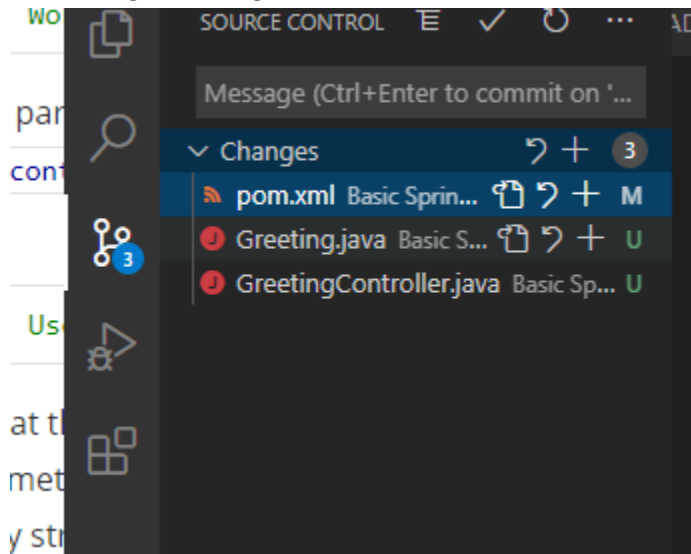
Wo
par
cont
Us
at t
met
y st

3

SOURCE CONTROL ≡ ✓ ↻ ···

Message (Ctrl+Enter to commit on '...

Changes 3

pom.xml Basic Sprin... M

Greeting.java Basic S... U

GreetingController.java Basic Sp... U